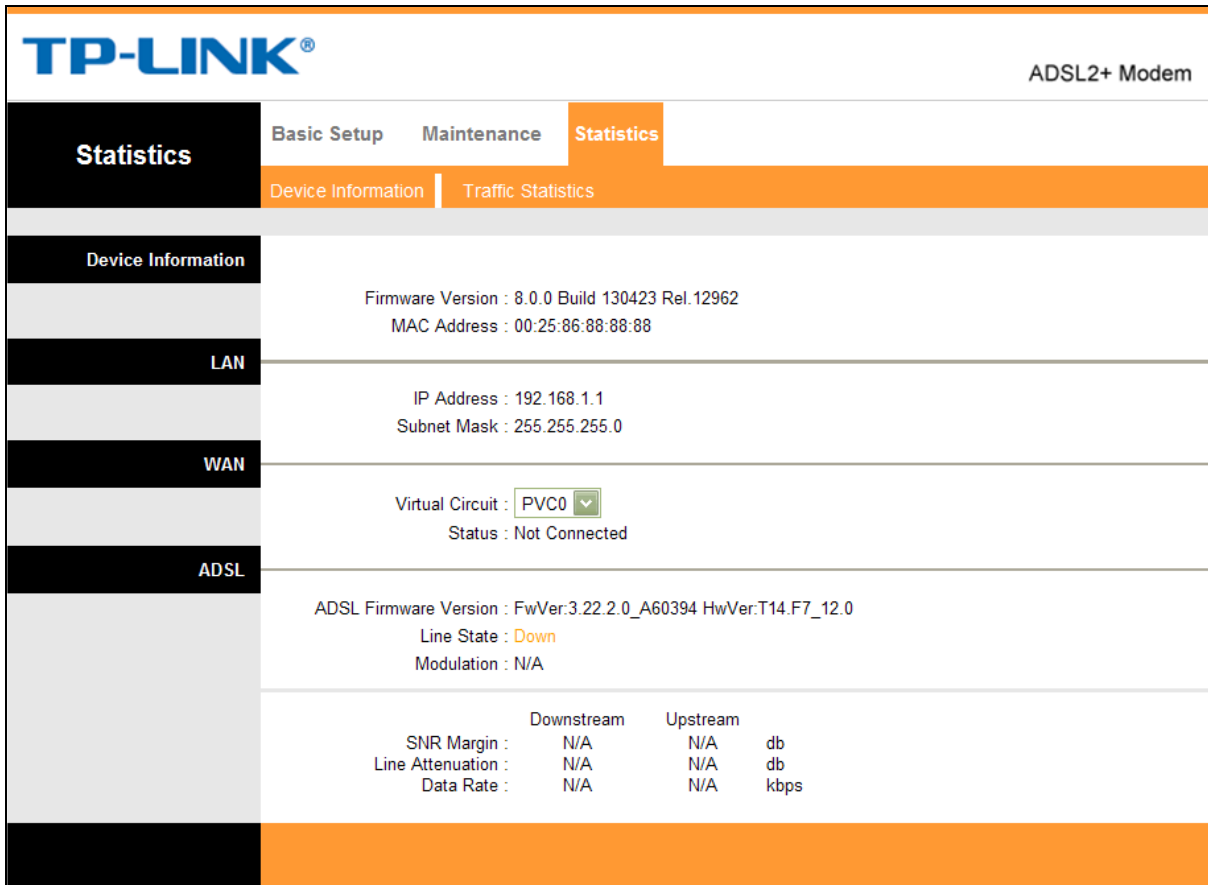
TP-LINK®

ADSL2+ Modem

Statistics

Basic Setup Maintenance Statistics

Device Information Traffic Statistics

Device Information

Firmware Version : 8.0.0 Build 130423 Rel.12962
MAC Address : 00:25:86:88:88:88

LAN

IP Address : 192.168.1.1
Subnet Mask : 255.255.255.0

WAN

Virtual Circuit : PVC0
Status : Not Connected

ADSL

ADSL Firmware Version : FwVer:3.22.2.0_A60394 HwVer:T14.F7_12.0
Line State : Down
Modulation : N/A

| | Downstream | Upstream | |
|---|---|---|---|
| SNR Margin : | N/A | N/A | db |
| Line Attenuation : | N/A | N/A | db |
| Data Rate : | N/A | N/A | kbps |